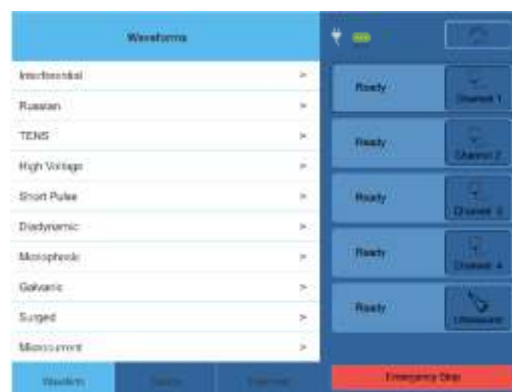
Waveforms

Interferential >
Russian >
TENS >
High Voltage >
Short Pulse >
Diadynamic >
Microphonic >
Galvanic >
Surged >
Microcurrent >

Waveform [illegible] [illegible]

Ready Channel 1
Ready Channel 2
Ready Channel 3
Ready Channel 4
Ready Ultrasound

Emergency Stop